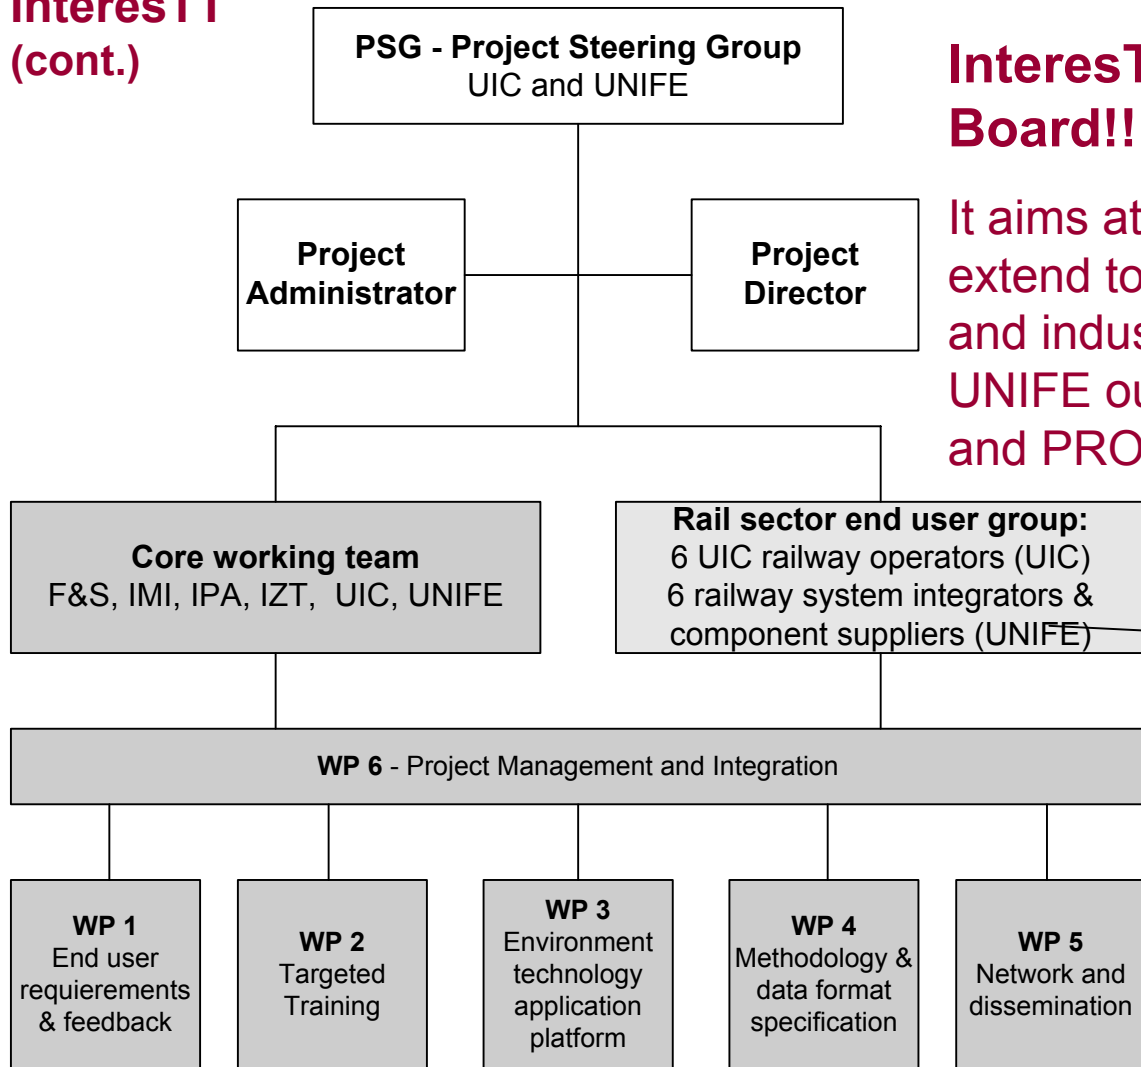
InteresTT (cont.)

PSG - Project Steering Group
UIC and UNIFE

InteresT
Board!!

It aims at
extend to
and indus
UNIFE ou
and PRO

Project Administrator

Project Director

Core working team
F&S, IMI, IPA, IZT, UIC, UNIFE

Rail sector end user group:
6 UIC railway operators (UIC)
6 railway system integrators & component suppliers (UNIFE)

WP 6 - Project Management and Integration

WP 1
End user requierements & feedback

WP 2
Targeted Training

WP 3
Environment technology application platform

WP 4
Methodology & data format specification

WP 5
Network and dissemination